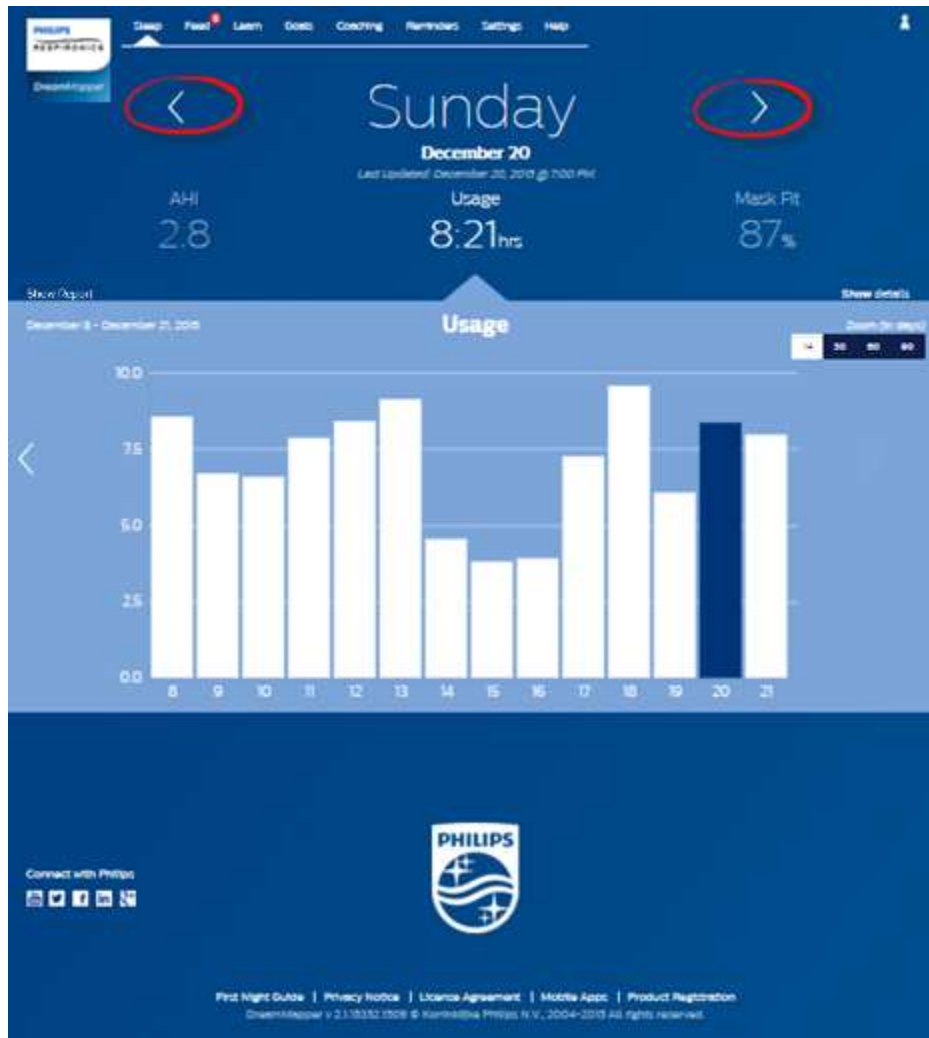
PHILIPS RESPIRONICS
DreamMapper

Sleep Feed 8 Learn Goals Coaching Reminders Settings Help

Sunday
December 20
Last Updated: December 20, 2015 @ 7:00 PM

AHI
2.8

Usage
8:21hrs

Mask Fit
87%

Show Report
Show details

December 8 - December 21, 2015
Usage
Zoom (in days)
14 30 60 90

10.0
7.5
5.0
2.5
0.0
8 9 10 11 12 13 14 15 16 17 18 19 20 21

PHILIPS

Connect with Philips

First Night Guide | Privacy Notice | Licence Agreement | Mobile Apps | Product Registration
DreamMapper v 2.1.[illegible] © Koninklijke Philips N.V., 2004-2015 All rights reserved.